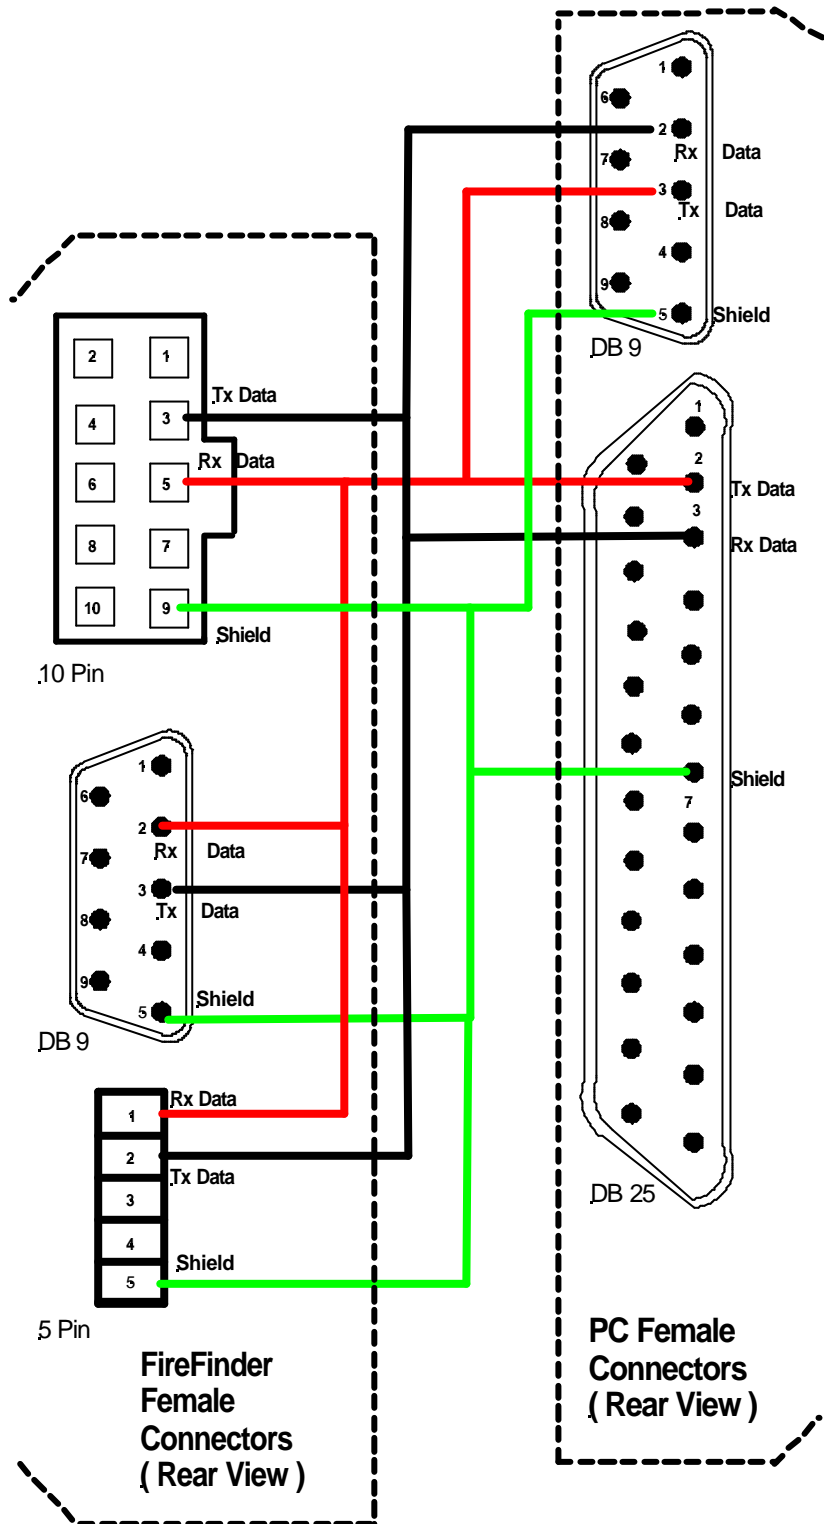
1
6
2
Rx Data
7
3
Tx Data
8
4
9
5
Shield
DB 9

2 1
Tx Data
4 3
Rx Data
6 5
8 7
10 9
Shield
10 Pin

1
2
Tx Data
3
Rx Data
Shield
7
DB 25

1
6
2
Rx Data
7
3
Tx Data
8
4
9
5
Shield
DB 9

1 Rx Data
2 Tx Data
3
4
5 Shield
5 Pin

FireFinder Female Connectors ( Rear View )

PC Female Connectors ( Rear View )